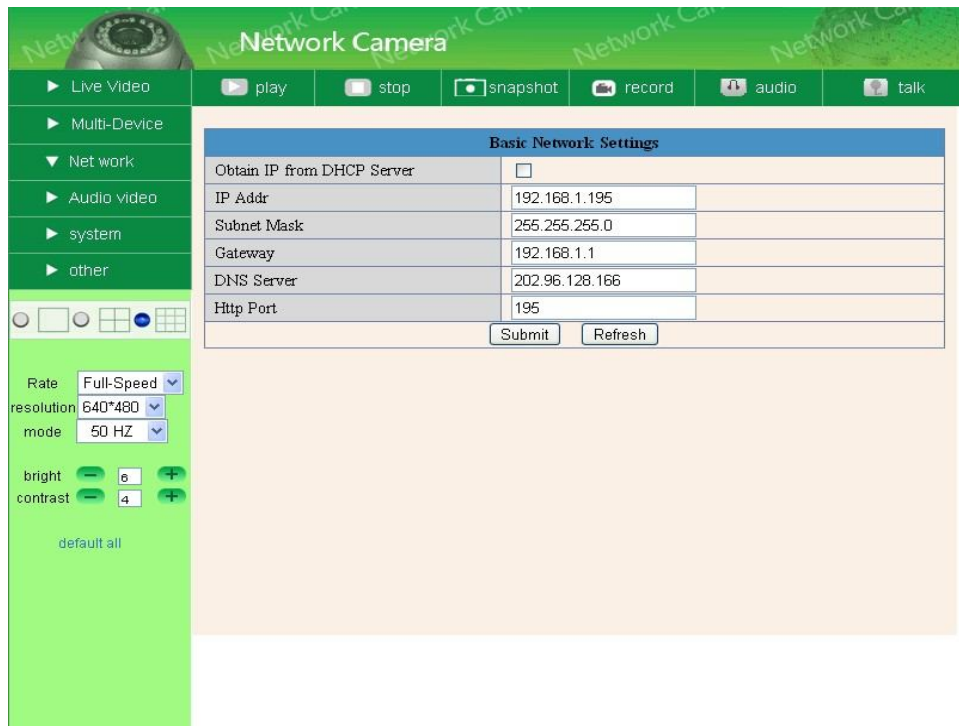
Network Camera

Live Video
Multi-Device
Net work
Audio video
system
other

play
stop
snapshot
record
audio
talk

| Basic Network Settings | |
|---|---|
| Obtain IP from DHCP Server | ☐ |
| IP Addr | 192.168.1.195 |
| Subnet Mask | 255.255.255.0 |
| Gateway | 192.168.1.1 |
| DNS Server | 202.96.128.166 |
| Http Port | 195 |

Submit Refresh

Rate Full-Speed
resolution 640*480
mode 50 HZ

bright 6
contrast 4

default all